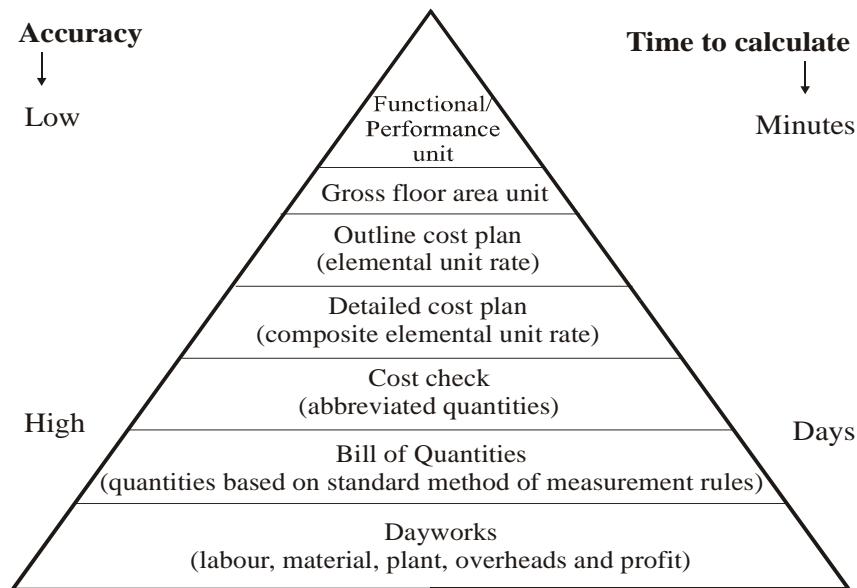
Accuracy

Time to calculate

Low

Minutes

Functional/ Performance unit

Gross floor area unit

Outline cost plan (elemental unit rate)

Detailed cost plan (composite elemental unit rate)

Cost check (abbreviated quantities)

High

Days

Bill of Quantities (quantities based on standard method of measurement rules)

Dayworks (labour, material, plant, overheads and profit)